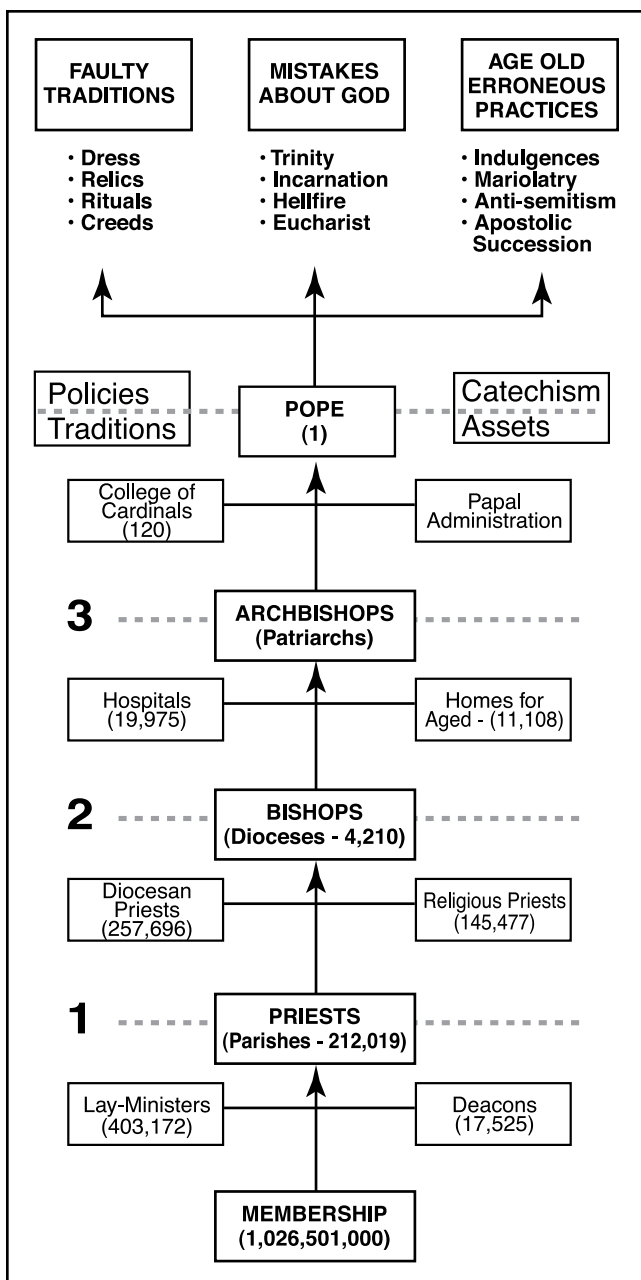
FAULTY TRADITIONS

• Dress
• Relics
• Rituals
• Creeds

MISTAKES ABOUT GOD

• Trinity
• Incarnation
• Hellfire
• Eucharist

AGE OLD ERRONEOUS PRACTICES

• Indulgences
• Mariolatry
• Anti-semitism
• Apostolic Succession

Policies
Traditions

POPE
(1)

Catechism
Assets

College of Cardinals
(120)

Papal Administration

3

ARCHBISHOPS
(Patriarchs)

Hospitals
(19,975)

Homes for Aged - (11,108)

2

BISHOPS
(Dioceses - 4,210)

Diocesan Priests
(257,696)

Religious Priests
(145,477)

1

PRIESTS
(Parishes - 212,019)

Lay-Ministers
(403,172)

Deacons
(17,525)

MEMBERSHIP
(1,026,501,000)